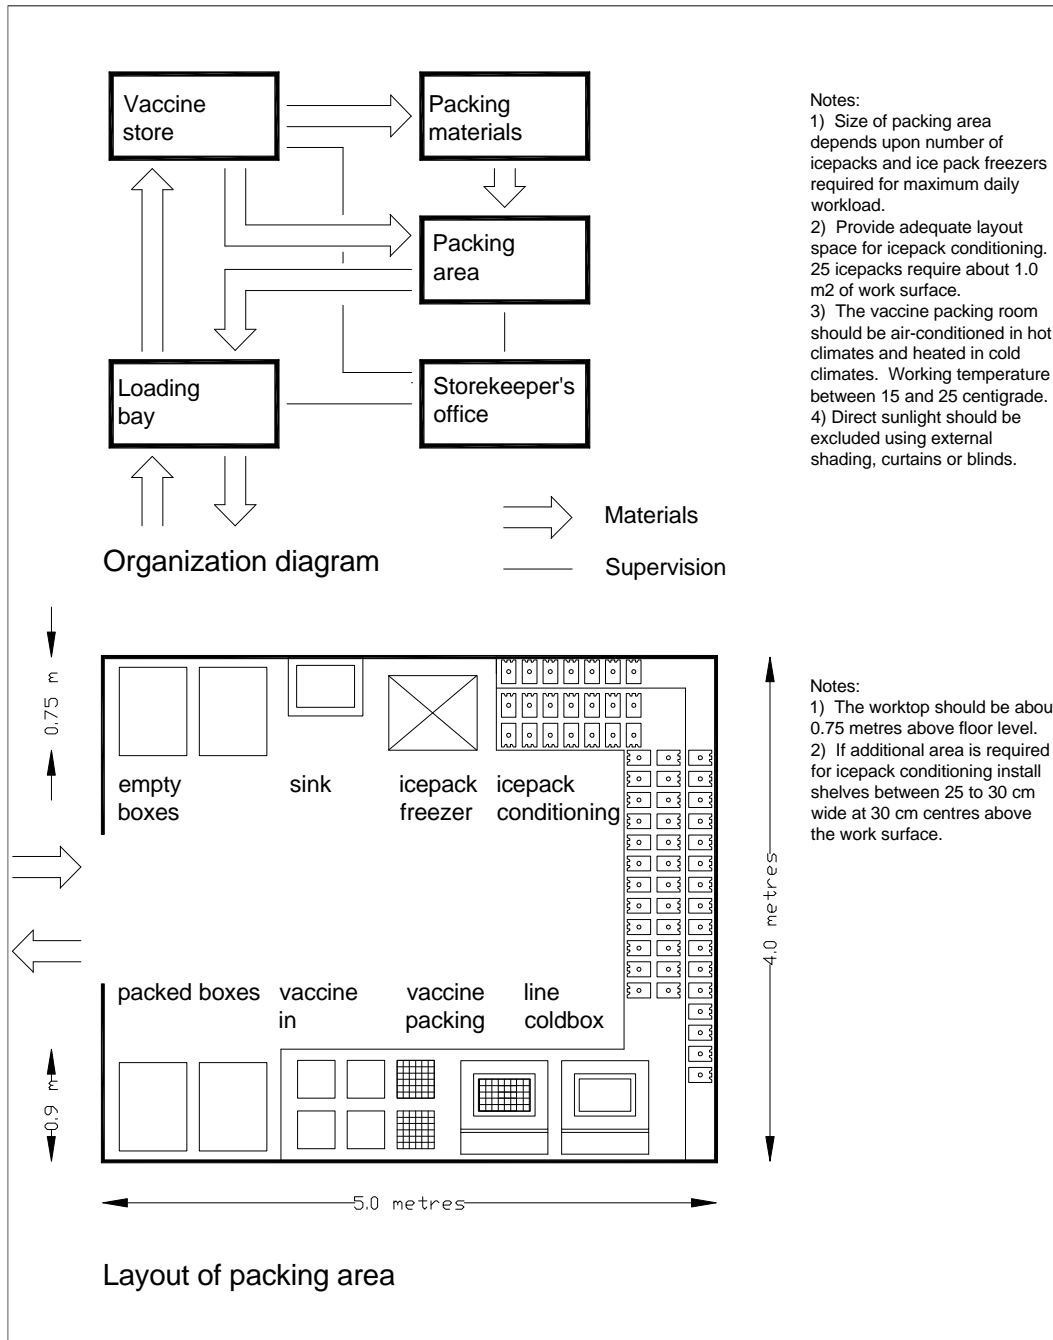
Vaccine store

Packing materials

Packing area

Loading bay

Storekeeper's office

Materials

Supervision

Organization diagram

Notes:
1) Size of packing area depends upon number of icepacks and ice pack freezers required for maximum daily workload.
2) Provide adequate layout space for icepack conditioning. 25 icepacks require about 1.0 m2 of work surface.
3) The vaccine packing room should be air-conditioned in hot climates and heated in cold climates. Working temperature between 15 and 25 centigrade.
4) Direct sunlight should be excluded using external shading, curtains or blinds.

0.75 m

empty boxes

sink

icepack freezer

icepack conditioning

packed boxes

vaccine in

vaccine packing

line coldbox

0.9 m

4.0 metres

5.0 metres

Notes:
1) The worktop should be abou 0.75 metres above floor level.
2) If additional area is required for icepack conditioning install shelves between 25 to 30 cm wide at 30 cm centres above the work surface.

Layout of packing area